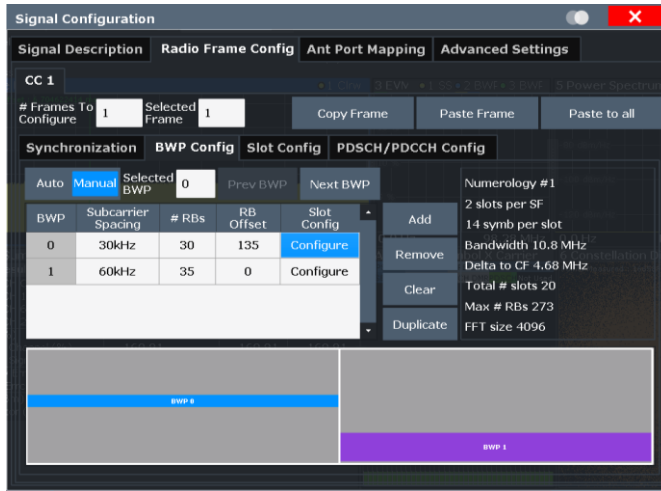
Signal Configuration

Signal Description | Radio Frame Config | Ant Port Mapping | Advanced Settings

CC 1

# Frames To Configure 1 | Selected Frame 1 | Copy Frame | Paste Frame | Paste to all

Synchronization | BWP Config | Slot Config | PDSCH/PDCCH Config

Auto | Manual | Selected BWP 0 | Prev BWP | Next BWP

| BWP | Subcarrier Spacing | # RBs | RB Offset | Slot Config |
|---|---|---|---|---|
| 0 | 30kHz | 30 | 135 | Configure |
| 1 | 60kHz | 35 | 0 | Configure |

Add
Remove
Clear
Duplicate

Numerology #1
2 slots per SF
14 symb per slot
Bandwidth 10.8 MHz
Delta to CF 4.68 MHz
Total # slots 20
Max # RBs 273
FFT size 4096

BWP 0
BWP 1